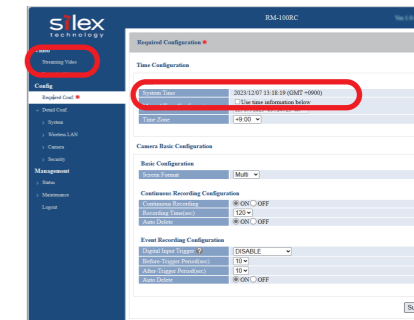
silex technology

RM-100RC

Ver 1.0

Video
Streaming Video

Config
Required Conf.
Detail Conf.
System
Wireless LAN
Camera
Security

Management
Status
Maintenance
Logout

Required Configuration

Time Configuration

| | |
|---|---|
| System Time | 2023/12/07 13:18:19 (GMT +0900) |
| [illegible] | Use time information below |
| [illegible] | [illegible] |
| Time Zone | +9:00 |

Camera Basic Configuration

Basic Configuration

| | |
|---|---|
| Screen Format | Multi |

Continuous Recording Configuration

| | |
|---|---|
| Continuous Recording | ON OFF |
| Recording Time(sec) | 120 |
| Auto Delete | ON OFF |

Event Recording Configuration

| | |
|---|---|
| Digital Input Trigger | DISABLE |
| Before-Trigger Period(sec) | 10 |
| After-Trigger Period(sec) | 10 |
| Auto Delete | ON OFF |

Su